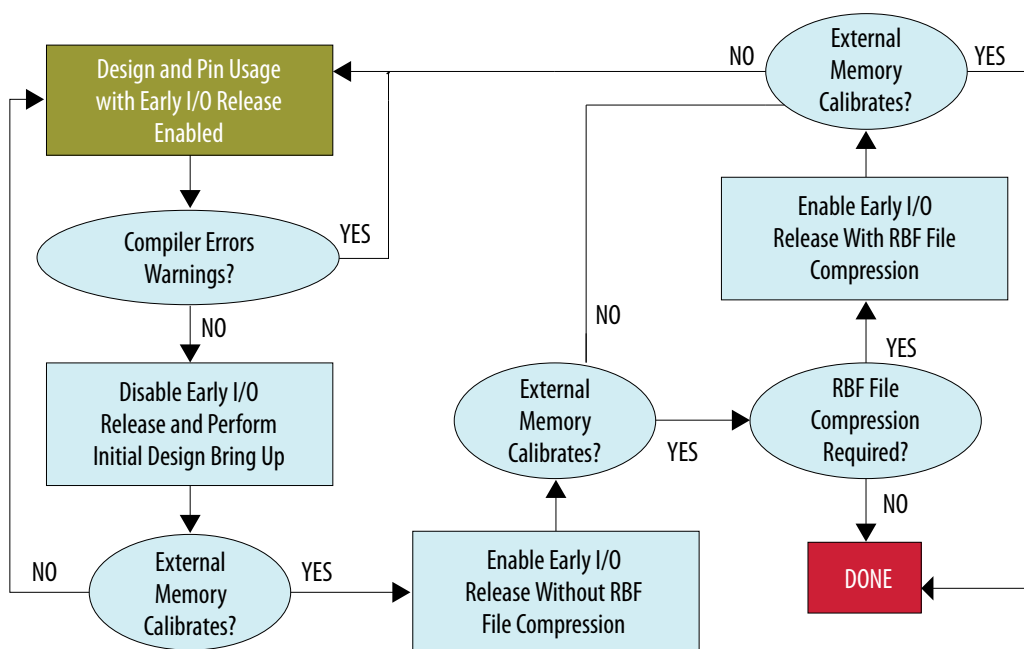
Design and Pin Usage with Early I/O Release Enabled

Compiler Errors Warnings?

YES

NO

Disable Early I/O Release and Perform Initial Design Bring Up

NO

External Memory Calibrates?

YES

Enable Early I/O Release Without RBF File Compression

External Memory Calibrates?

NO

YES

RBF File Compression Required?

YES

NO

DONE

Enable Early I/O Release With RBF File Compression

NO

External Memory Calibrates?

YES